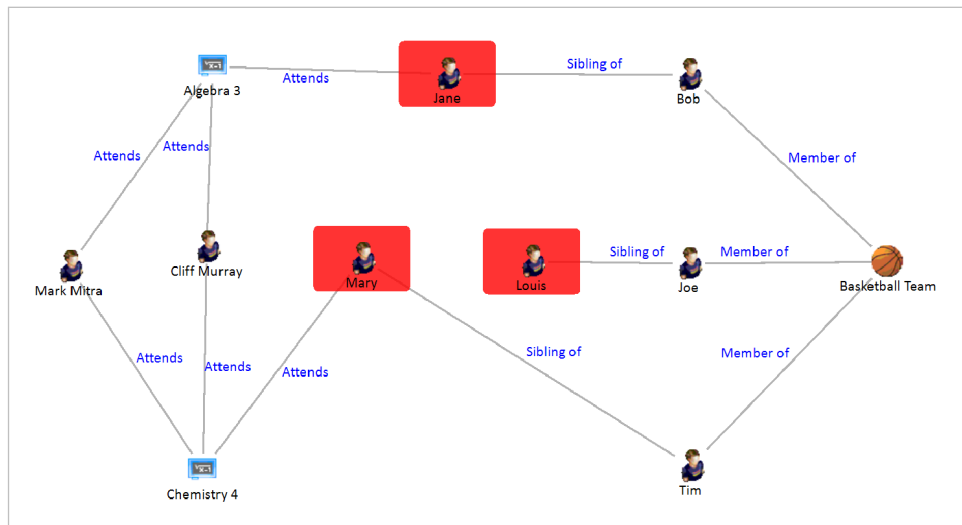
Algebra 3

Attends

Jane

Sibling of

Bob

Attends

Attends

Member of

Cliff Murray

Mary

Louis

Sibling of

Joe

Member of

Basketball Team

Mark Mitra

Attends

Attends

Attends

Sibling of

Member of

Chemistry 4

Tim